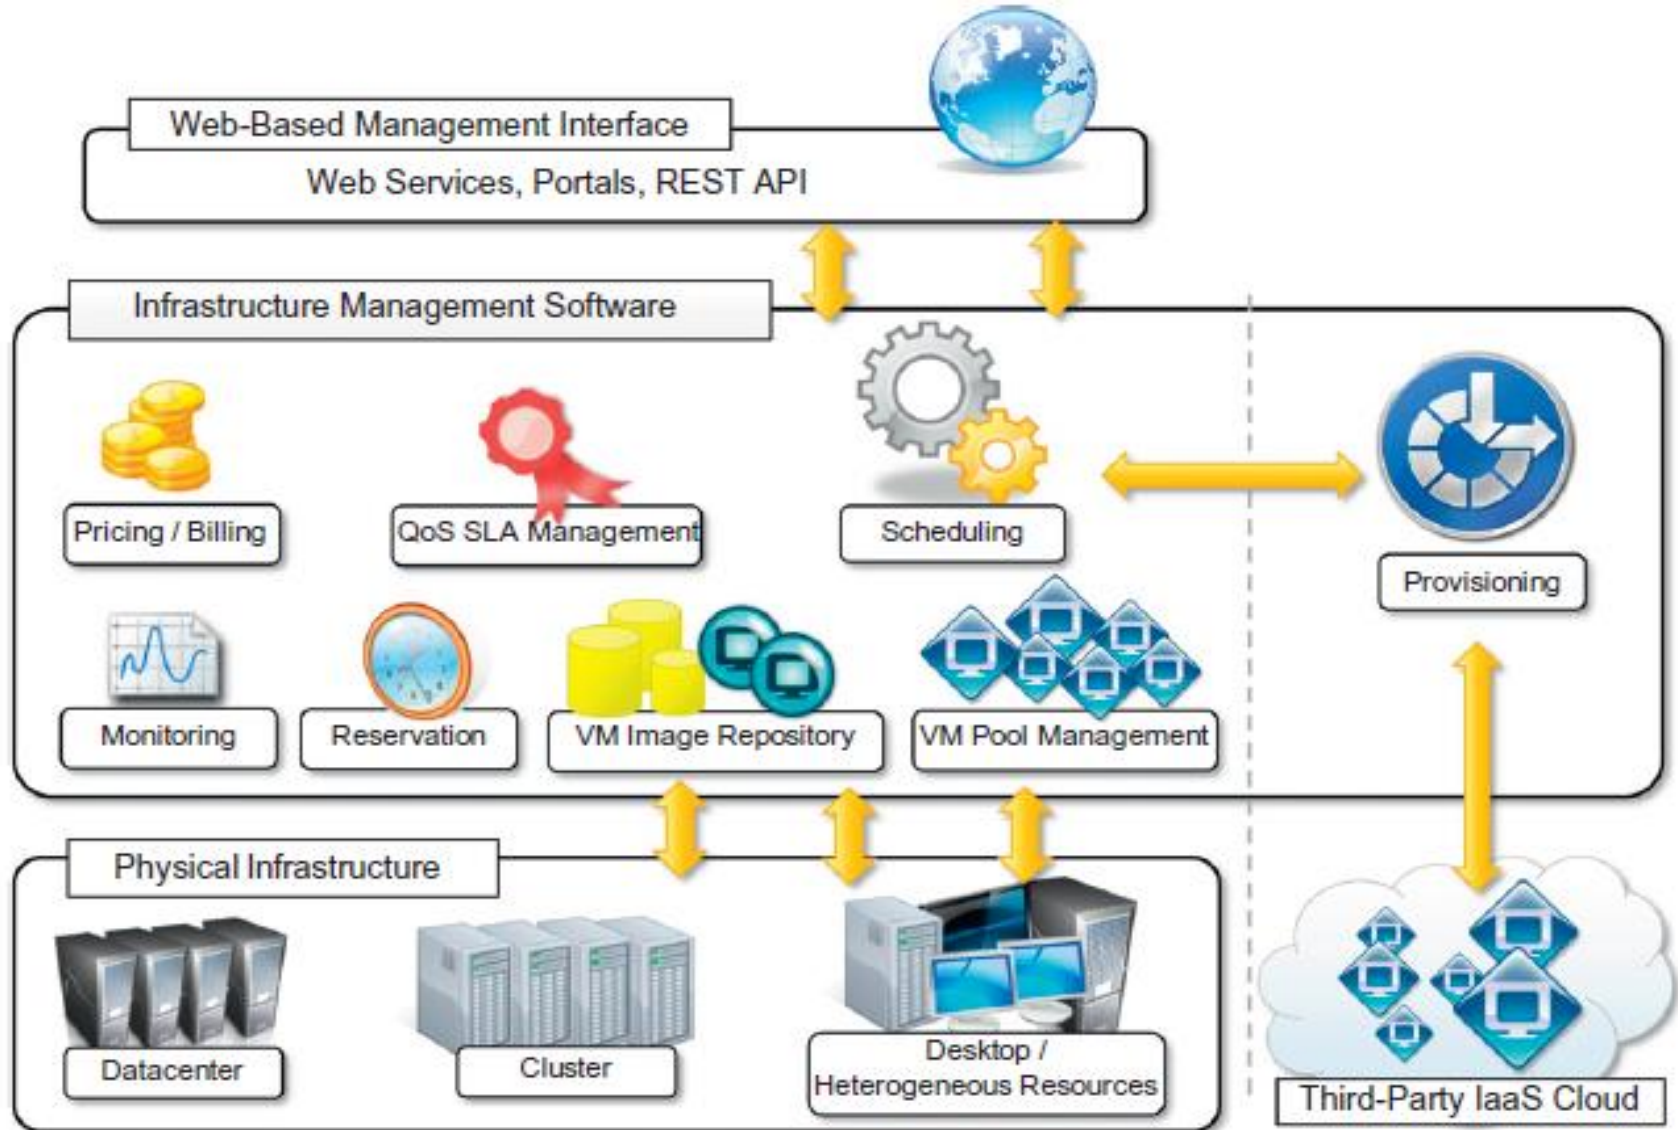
Web-Based Management Interface
Web Services, Portals, REST API

Infrastructure Management Software

Pricing / Billing

QoS SLA Management

Scheduling

Provisioning

Monitoring

Reservation

VM Image Repository

VM Pool Management

Physical Infrastructure

Datacenter

Cluster

Desktop / Heterogeneous Resources

Third-Party IaaS Cloud